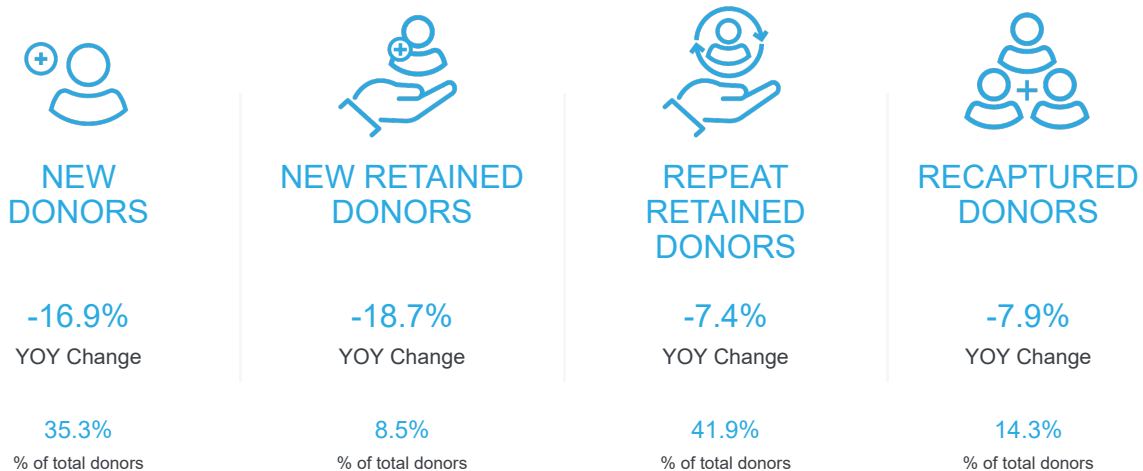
NEW DONORS

-16.9%
YOY Change

35.3%
% of total donors

NEW RETAINED DONORS

-18.7%
YOY Change

8.5%
% of total donors

REPEAT RETAINED DONORS

-7.4%
YOY Change

41.9%
% of total donors

RECAPTURED DONORS

-7.9%
YOY Change

14.3%
% of total donors